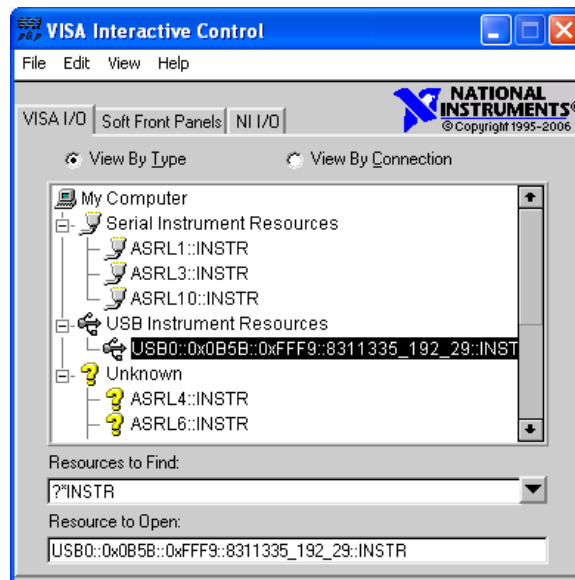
VISA Interactive Control

File Edit View Help

VISA I/O Soft Front Panels NI I/O

NATIONAL INSTRUMENTS® ©Copyright 1995-2006

View By Type
View By Connection

My Computer
Serial Instrument Resources
ASRL1::INSTR
ASRL3::INSTR
ASRL10::INSTR
USB Instrument Resources
USB0::0x0B5B::0xFFF9::8311335_192_29::INST
Unknown
ASRL4::INSTR
ASRL6::INSTR

Resources to Find:
?*INSTR

Resource to Open:
USB0::0x0B5B::0xFFF9::8311335_192_29::INSTR